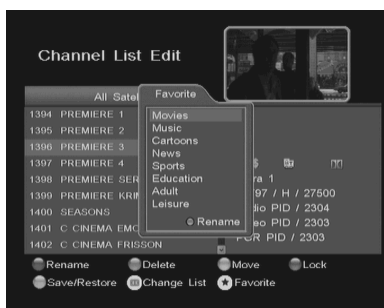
Channel List Edit

All Satel

1394 PREMIERE 1
1395 PREMIERE 2
1396 PREMIERE 3
1397 PREMIERE 4
1398 PREMIERE SER
1399 PREMIERE KRIM
1400 SEASONS
1401 C CINEMA EMO
1402 C CINEMA FRISSON

Favorite
Movies
Music
Cartoons
News
Sports
Education
Adult
Leisure
Rename

ra 1
97 / H / 27500
dio PID / 2304
eo PID / 2303
PCR PID / 2303

Rename
Delete
Move
Lock
Save/Restore
Change List
Favorite